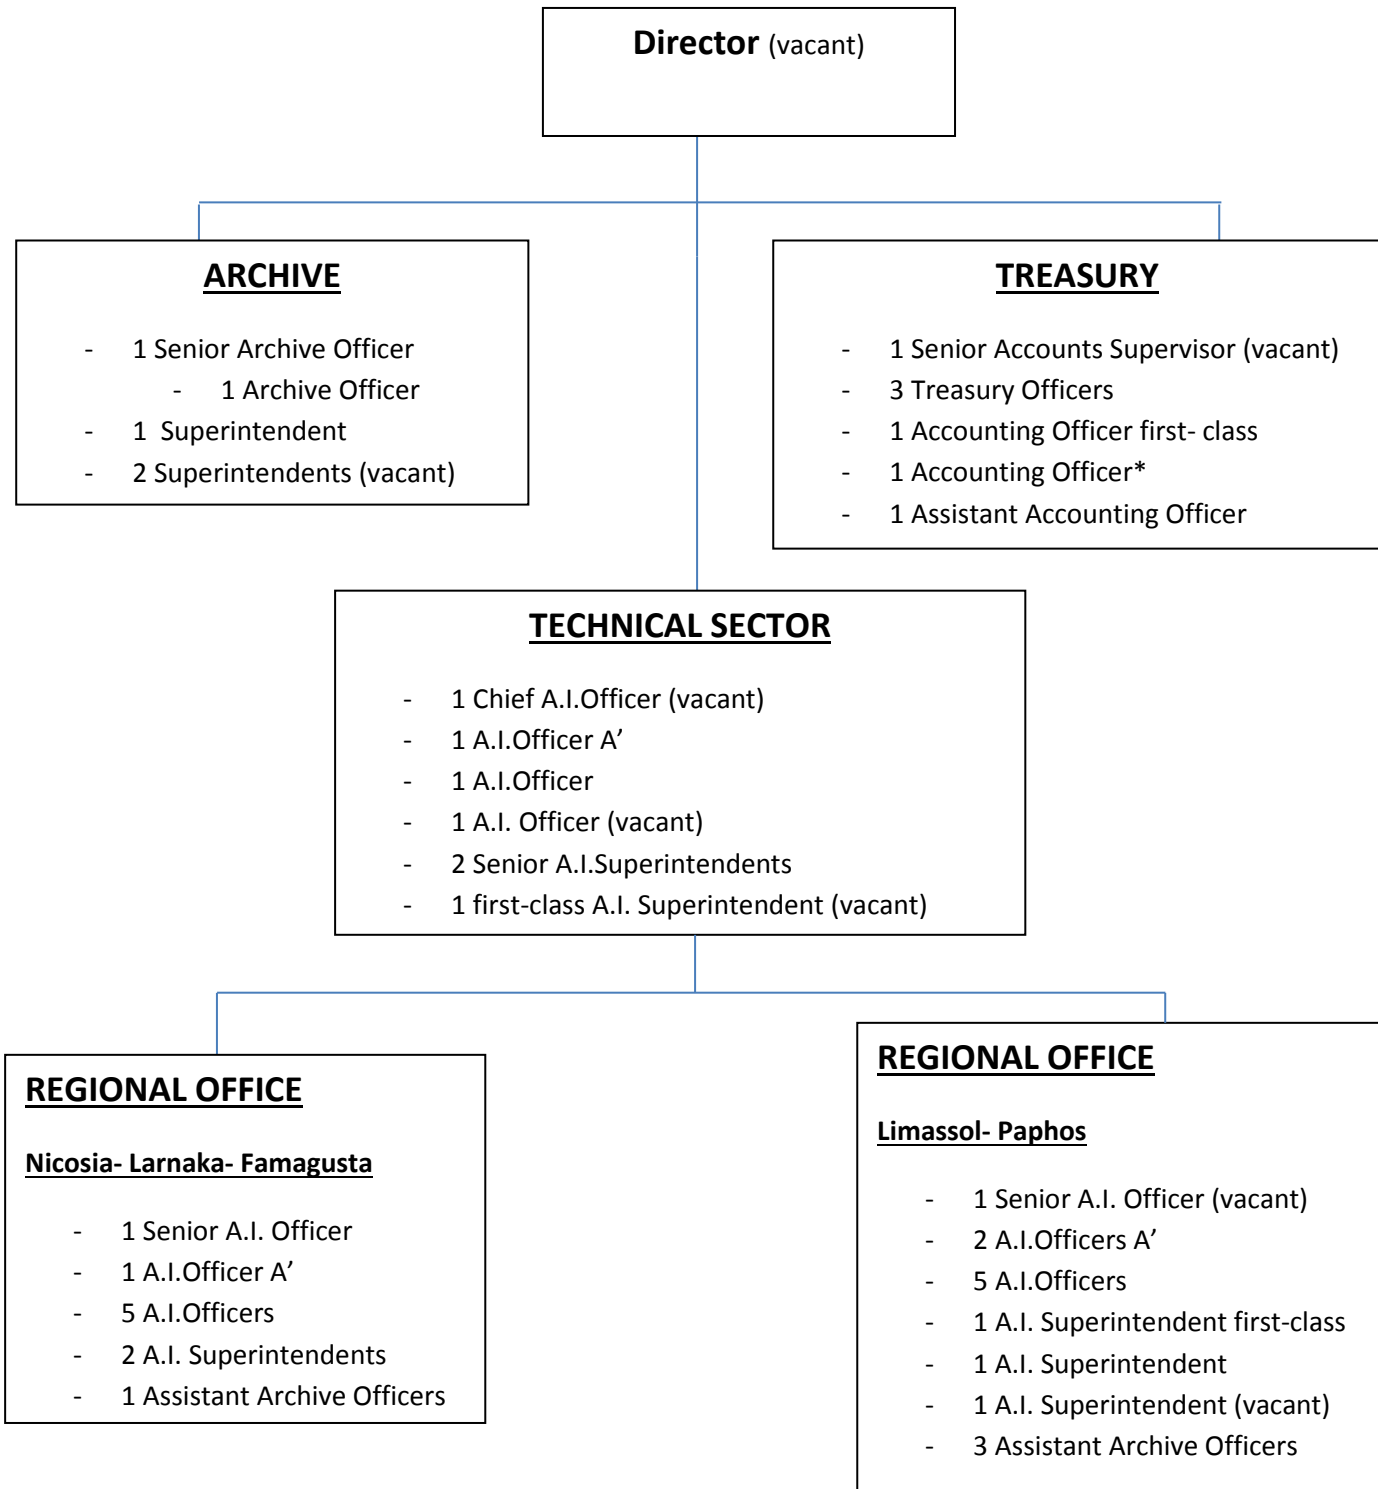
**Director** (vacant)

**ARCHIVE**

- 1 Senior Archive Officer
  - 1 Archive Officer
- 1 Superintendent
- 2 Superintendents (vacant)

**TREASURY**

- 1 Senior Accounts Supervisor (vacant)
- 3 Treasury Officers
- 1 Accounting Officer first- class
- 1 Accounting Officer*
- 1 Assistant Accounting Officer

**TECHNICAL SECTOR**

- 1 Chief A.I.Officer (vacant)
- 1 A.I.Officer A’
- 1 A.I.Officer
- 1 A.I. Officer (vacant)
- 2 Senior A.I.Superintendents
- 1 first-class A.I. Superintendent (vacant)

**REGIONAL OFFICE**

**Nicosia- Larnaka- Famagusta**

- 1 Senior A.I. Officer
- 1 A.I.Officer A’
- 5 A.I.Officers
- 2 A.I. Superintendents
- 1 Assistant Archive Officers

**REGIONAL OFFICE**

**Limassol- Paphos**

- 1 Senior A.I. Officer (vacant)
- 2 A.I.Officers A’
- 5 A.I.Officers
- 1 A.I. Superintendent first-class
- 1 A.I. Superintendent
- 1 A.I. Superintendent (vacant)
- 3 Assistant Archive Officers